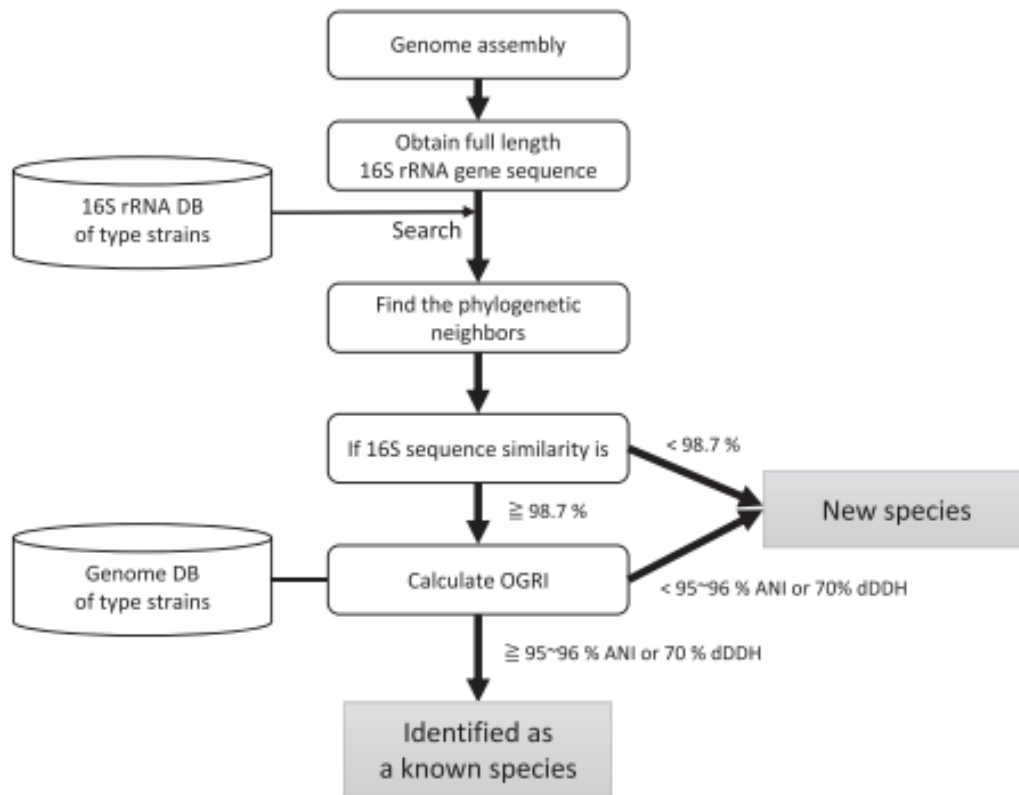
Genome assembly

Obtain full length
16S rRNA gene sequence

16S rRNA DB
of type strains

Search

Find the phylogenetic
neighbors

If 16S sequence similarity is

< 98.7 %

New species

≧ 98.7 %

Genome DB
of type strains

Calculate OGRI

< 95~96 % ANI or 70% dDDH

≧ 95~96 % ANI or 70 % dDDH

Identified as
a known species